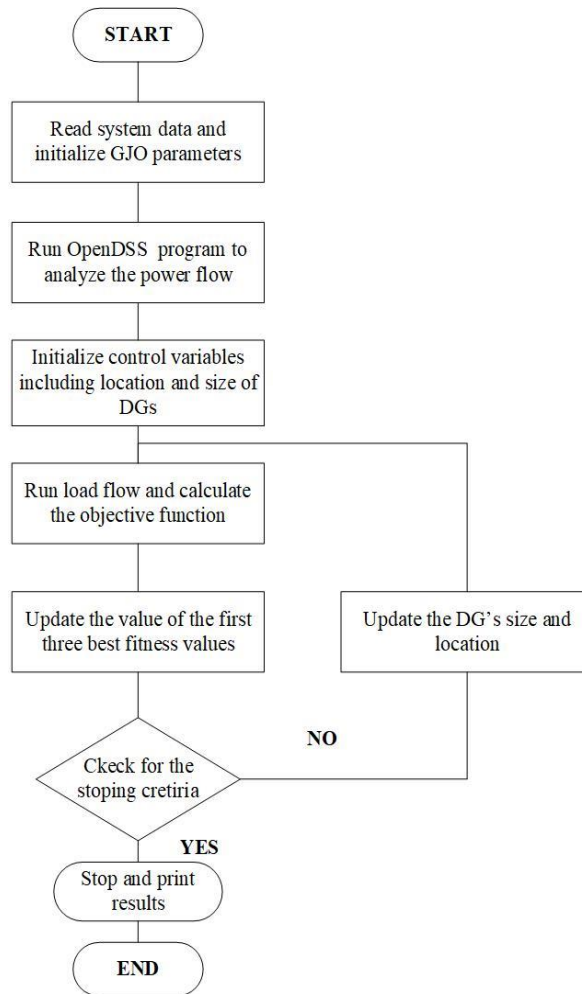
START

Read system data and initialize GJO parameters

Run OpenDSS program to analyze the power flow

Initialize control variables including location and size of DGs

Run load flow and calculate the objective function

Update the value of the first three best fitness values

Update the DG's size and location

NO

Ckeck for the stoping cretiria

YES

Stop and print results

END